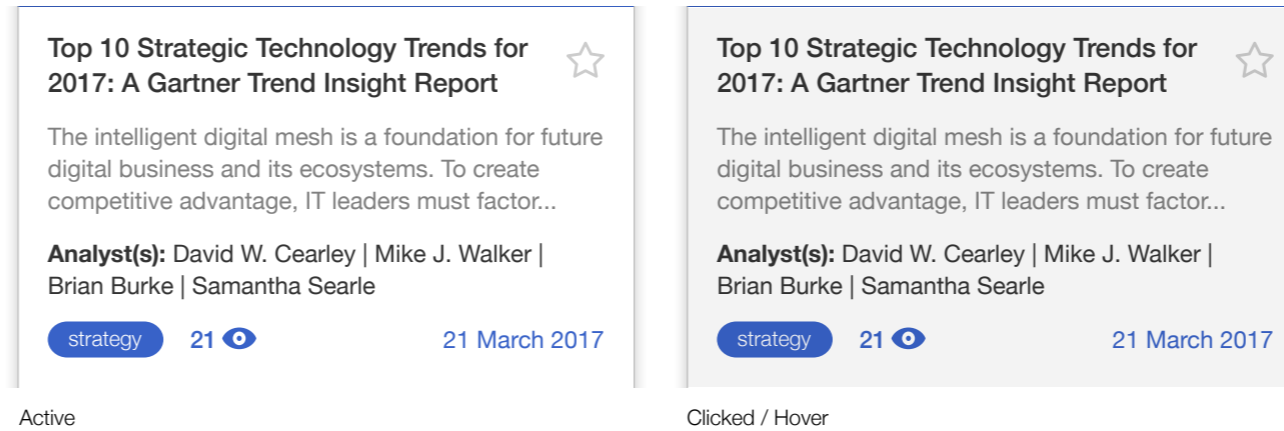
Top 10 Strategic Technology Trends for 2017: A Gartner Trend Insight Report

The intelligent digital mesh is a foundation for future digital business and its ecosystems. To create competitive advantage, IT leaders must factor...

**Analyst(s):** David W. Cearley | Mike J. Walker | Brian Burke | Samantha Searle

strategy 21 21 March 2017

Active

Top 10 Strategic Technology Trends for 2017: A Gartner Trend Insight Report

The intelligent digital mesh is a foundation for future digital business and its ecosystems. To create competitive advantage, IT leaders must factor...

**Analyst(s):** David W. Cearley | Mike J. Walker | Brian Burke | Samantha Searle

strategy 21 21 March 2017

Clicked / Hover